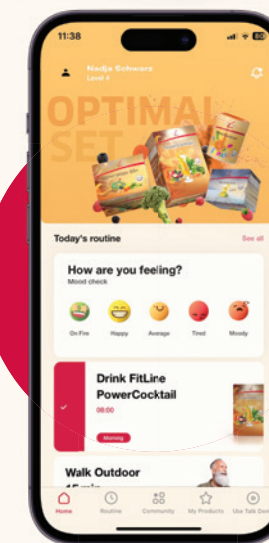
11:38

Nadja Schwarz
Level 4

OPTIMAL SET

Today's routine
See all

How are you feeling?
Mood check

On Fire
Happy
Average
Tired
Moody

Drink FitLine PowerCocktail
08:00
Morning

Walk Outdoor
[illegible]

Home
Routine
Community
My Products
Use Talk Der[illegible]